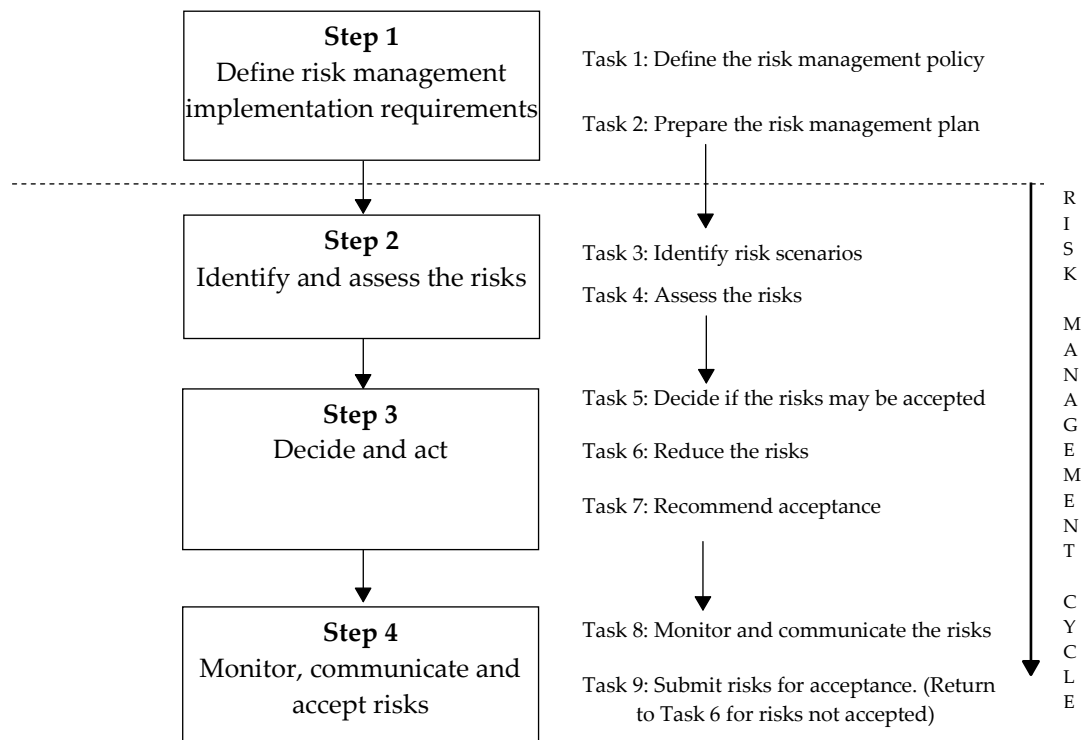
Step 1
Define risk management implementation requirements

Task 1: Define the risk management policy

Task 2: Prepare the risk management plan

Step 2
Identify and assess the risks

Task 3: Identify risk scenarios

Task 4: Assess the risks

Step 3
Decide and act

Task 5: Decide if the risks may be accepted

Task 6: Reduce the risks

Task 7: Recommend acceptance

Step 4
Monitor, communicate and accept risks

Task 8: Monitor and communicate the risks

Task 9: Submit risks for acceptance. (Return to Task 6 for risks not accepted)

RISK MANAGEMENT CYCLE